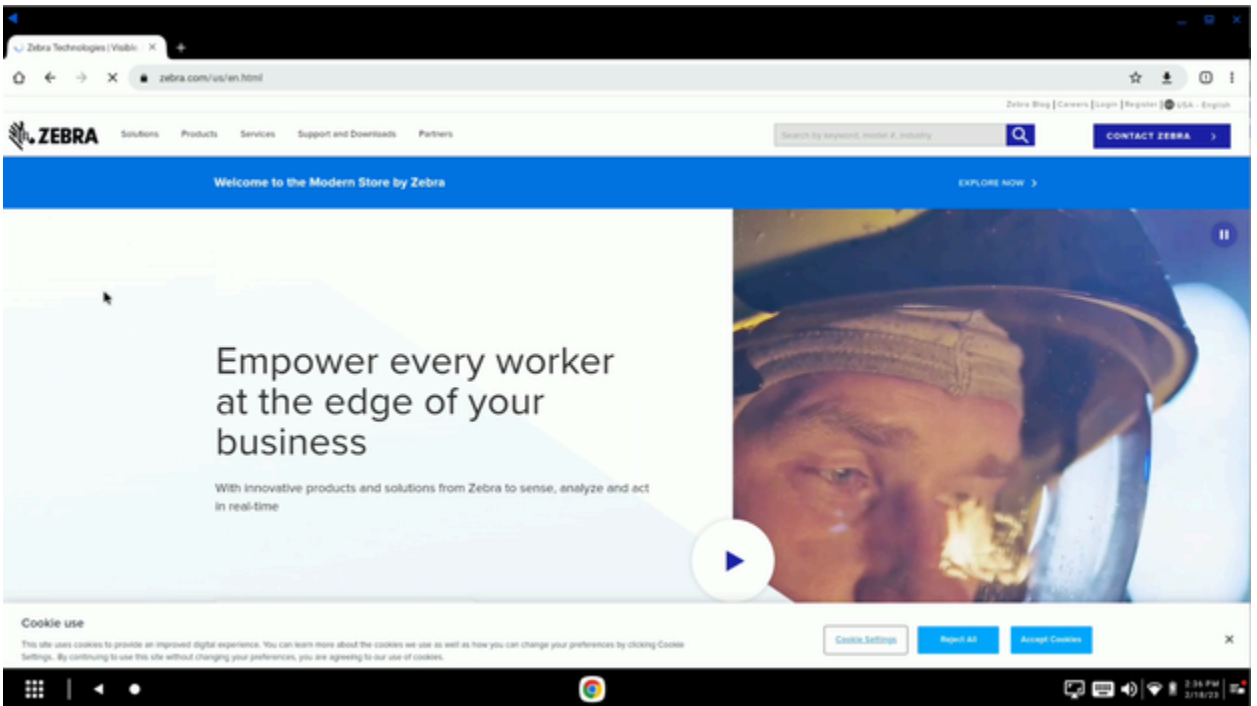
Zebra Technologies | Visibl... ×

zebra.com/us/en.html

Zebra Blog | Careers | Login | Register | USA - English

ZEBRA Solutions Products Services Support and Downloads Partners

Search by keyword, model #, industry

CONTACT ZEBRA

Welcome to the Modern Store by Zebra

EXPLORE NOW

Empower every worker at the edge of your business

With innovative products and solutions from Zebra to sense, analyze and act in real-time

Cookie use

This site uses cookies to provide an improved digital experience. You can learn more about the cookies we use as well as how you can change your preferences by clicking Cookie Settings. By continuing to use this site without changing your preferences, you are agreeing to our use of cookies.

Cookie Settings

Reject All

Accept Cookies

2:36 PM
3/18/23